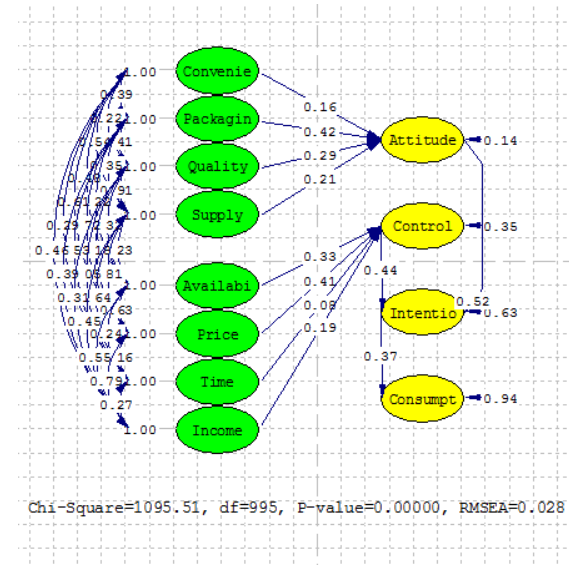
1.00
1.00
1.00
1.00
1.00
1.00
1.00
1.00

0.39
0.22
0.54
0.41
0.35
0.48
0.91
0.61
0.20
0.29
0.72
0.37
0.46
0.53
0.18
0.23
0.39
0.05
0.81
0.31
0.64
0.63
0.45
0.24
0.55
0.16
0.79
0.27

Convenie
Packagin
Quality
Supply
Availabi
Price
Time
Income

0.16
0.42
0.29
0.21
0.33
0.41
0.08
0.19

Attitude
0.14
Control
0.35
0.44
0.52
Intentio
0.63
0.37
Consumpt
0.94

Chi-Square=1095.51, df=995, P-value=0.00000, RMSEA=0.028